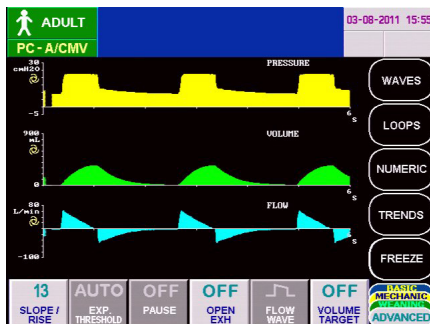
ADULT
PC - A/CMV
03-08-2011 15:55

30
cmH2O
-5
PRESSURE
6
s

900
mL
0
VOLUME
6
s

80
L/min
-100
FLOW
s

WAVES
LOOPS
NUMERIC
TRENDS
FREEZE

13
SLOPE / RISE
AUTO
EXP. THRESHOLD
OFF
PAUSE
OFF
OPEN EXH
FLOW WAVE
OFF
VOLUME TARGET
BASIC
MECHANIC
WEANING
ADVANCED